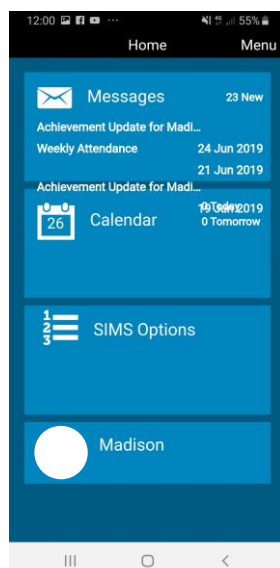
12:00 55%

Home Menu

Messages 23 New

Achievement Update for Madi...

Weekly Attendance 24 Jun 2019

21 Jun 2019

Achievement Update for Madi...

26 Calendar 0 Today 19 Jun 2019

0 Tomorrow

SIMS Options

Madison